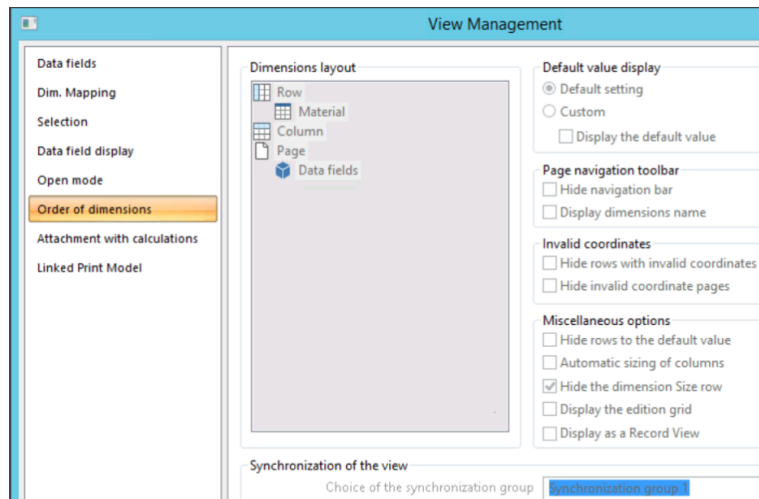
View Management

Data fields
Dim. Mapping
Selection
Data field display
Open mode
Order of dimensions
Attachment with calculations
Linked Print Model

Dimensions layout
Row
Material
Column
Page
Data fields

Default value display
Default setting
Custom
Display the default value

Page navigation toolbar
Hide navigation bar
Display dimensions name

Invalid coordinates
Hide rows with invalid coordinates
Hide invalid coordinate pages

Miscellaneous options
Hide rows to the default value
Automatic sizing of columns
Hide the dimension Size row
Display the edition grid
Display as a Record View

Synchronization of the view
Choice of the synchronization group
Synchronization group 1